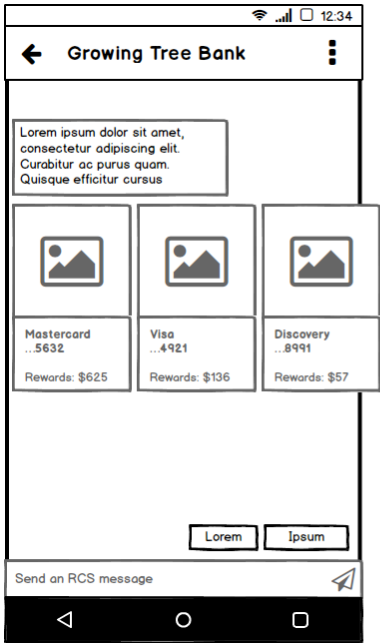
12:34

Growing Tree Bank

Lorem ipsum dolor sit amet, consectetur adipiscing elit. Curabitur ac purus quam. Quisque efficitur cursus

Mastercard
...5632

Rewards: $625

Visa
...4921

Rewards: $136

Discovery
...8991

Rewards: $57

Lorem

Ipsum

Send an RCS message